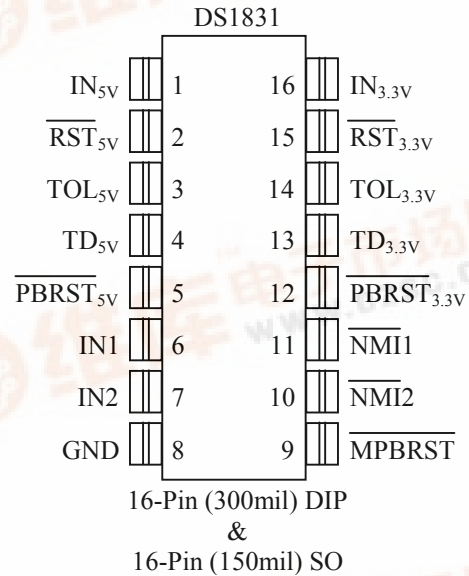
DS1831

$IN_{5V}$ 1
$\overline{RST}_{5V}$ 2
$TOL_{5V}$ 3
$TD_{5V}$ 4
$\overline{PBRST}_{5V}$ 5
IN1 6
IN2 7
GND 8

16 $IN_{3.3V}$
15 $\overline{RST}_{3.3V}$
14 $TOL_{3.3V}$
13 $TD_{3.3V}$
12 $\overline{PBRST}_{3.3V}$
11 $\overline{NMI}1$
10 $\overline{NMI}2$
9 $\overline{MPBRST}$

16-Pin (300mil) DIP
&
16-Pin (150mil) SO